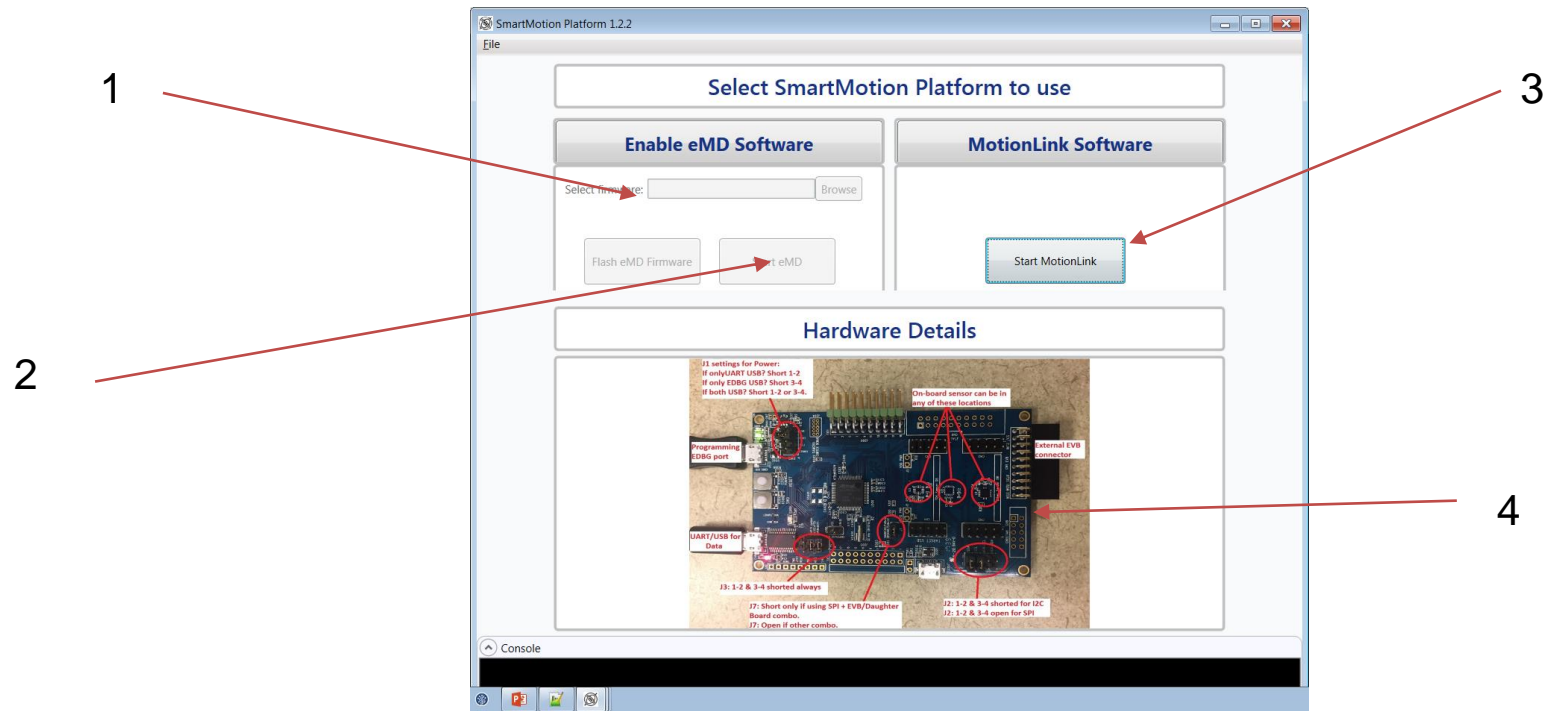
1

2

3

4

SmartMotion Platform 1.2.2

File

Select SmartMotion Platform to use

Enable eMD Software

MotionLink Software

Select firmware: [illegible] Browse

Flash eMD Firmware

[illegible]t eMD

Start MotionLink

Hardware Details

J1 settings for Power:
If onlyUART USB? Short 1-2
If only EDBG USB? Short 3-4
If both USB? Short 1-2 or 3-4.

On-board sensor can be in any of these locations

Programming EDBG port

External EVB connector

UART/USB for Data

J3: 1-2 & 3-4 shorted always

J7: Short only if using SPI + EVB/Daughter Board combo.
J7: Open if other combo.

J2: 1-2 & 3-4 shorted for I2C
J2: 1-2 & 3-4 open for SPI

Console